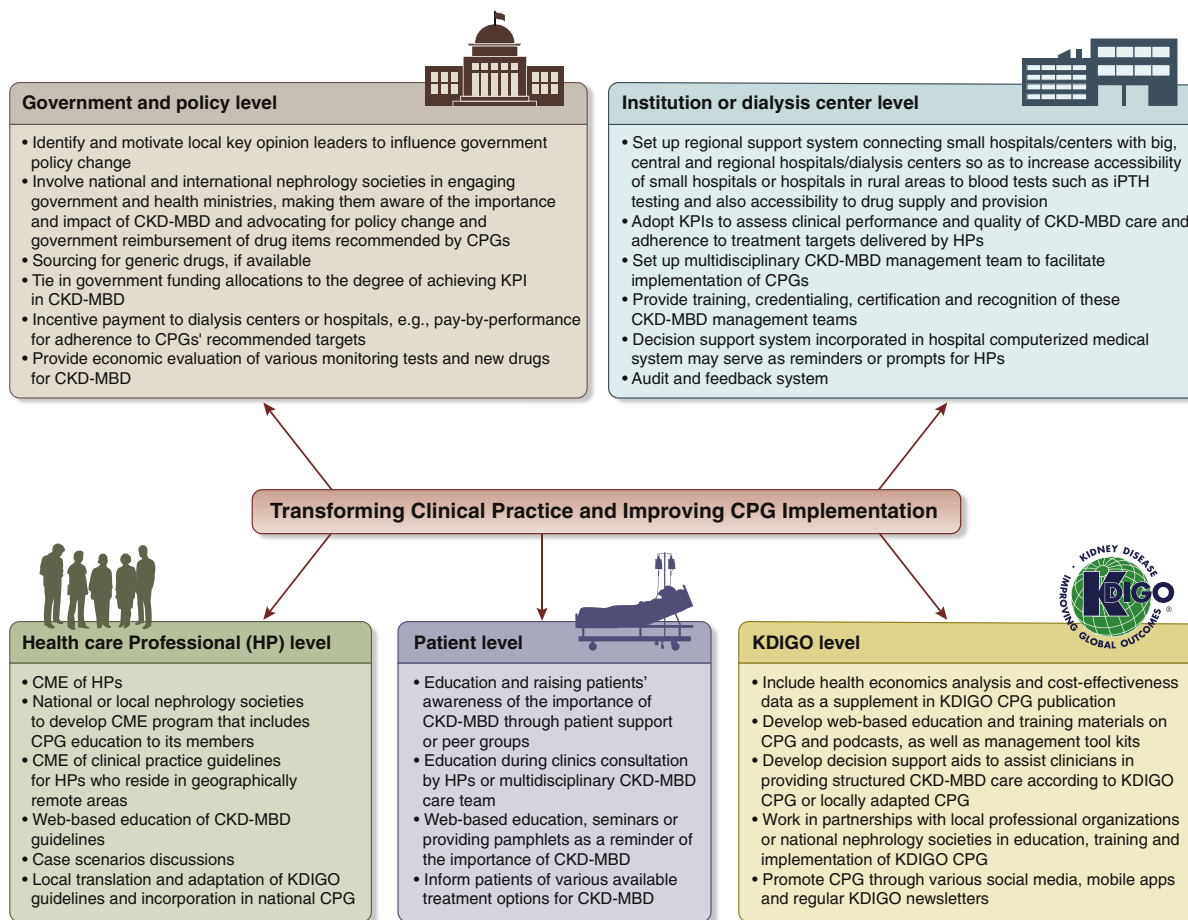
Government and policy level

• Identify and motivate local key opinion leaders to influence government policy change
• Involve national and international nephrology societies in engaging government and health ministries, making them aware of the importance and impact of CKD-MBD and advocating for policy change and government reimbursement of drug items recommended by CPGs
• Sourcing for generic drugs, if available
• Tie in government funding allocations to the degree of achieving KPI in CKD-MBD
• Incentive payment to dialysis centers or hospitals, e.g., pay-by-performance for adherence to CPGs' recommended targets
• Provide economic evaluation of various monitoring tests and new drugs for CKD-MBD

Institution or dialysis center level

• Set up regional support system connecting small hospitals/centers with big, central and regional hospitals/dialysis centers so as to increase accessibility of small hospitals or hospitals in rural areas to blood tests such as iPTH testing and also accessibility to drug supply and provision
• Adopt KPIs to assess clinical performance and quality of CKD-MBD care and adherence to treatment targets delivered by HPs
• Set up multidisciplinary CKD-MBD management team to facilitate implementation of CPGs
• Provide training, credentialing, certification and recognition of these CKD-MBD management teams
• Decision support system incorporated in hospital computerized medical system may serve as reminders or prompts for HPs
• Audit and feedback system

Transforming Clinical Practice and Improving CPG Implementation

Health care Professional (HP) level

• CME of HPs
• National or local nephrology societies to develop CME program that includes CPG education to its members
• CME of clinical practice guidelines for HPs who reside in geographically remote areas
• Web-based education of CKD-MBD guidelines
• Case scenarios discussions
• Local translation and adaptation of KDIGO guidelines and incorporation in national CPG

Patient level

• Education and raising patients' awareness of the importance of CKD-MBD through patient support or peer groups
• Education during clinics consultation by HPs or multidisciplinary CKD-MBD care team
• Web-based education, seminars or providing pamphlets as a reminder of the importance of CKD-MBD
• Inform patients of various available treatment options for CKD-MBD

KIDNEY DISEASE IMPROVING GLOBAL OUTCOMES KDIGO

KDIGO level

• Include health economics analysis and cost-effectiveness data as a supplement in KDIGO CPG publication
• Develop web-based education and training materials on CPG and podcasts, as well as management tool kits
• Develop decision support aids to assist clinicians in providing structured CKD-MBD care according to KDIGO CPG or locally adapted CPG
• Work in partnerships with local professional organizations or national nephrology societies in education, training and implementation of KDIGO CPG
• Promote CPG through various social media, mobile apps and regular KDIGO newsletters